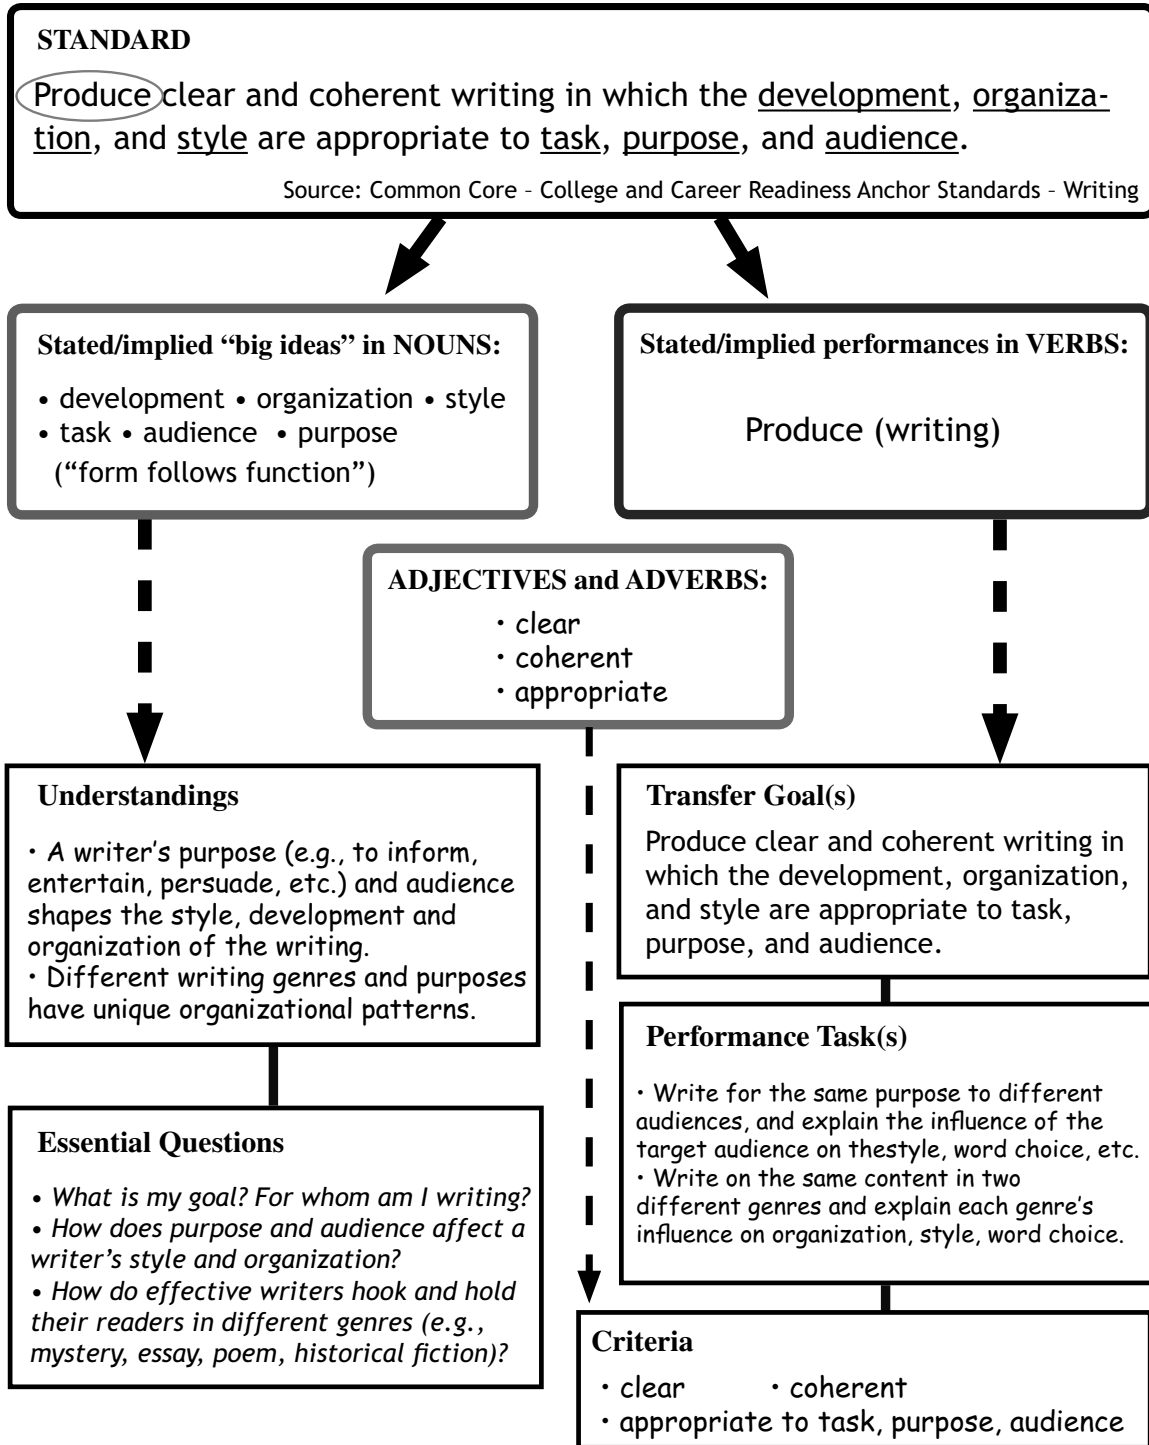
STANDARD

Produce clear and coherent writing in which the development, organization, and style are appropriate to task, purpose, and audience.

Source: Common Core – College and Career Readiness Anchor Standards – Writing

Stated/implied "big ideas" in NOUNS:

• development • organization • style
• task • audience • purpose
("form follows function")

Stated/implied performances in VERBS:

Produce (writing)

ADJECTIVES and ADVERBS:

• clear
• coherent
• appropriate

Understandings

• A writer's purpose (e.g., to inform, entertain, persuade, etc.) and audience shapes the style, development and organization of the writing.
• Different writing genres and purposes have unique organizational patterns.

Essential Questions

• What is my goal? For whom am I writing?
• How does purpose and audience affect a writer's style and organization?
• How do effective writers hook and hold their readers in different genres (e.g., mystery, essay, poem, historical fiction)?

Transfer Goal(s)

Produce clear and coherent writing in which the development, organization, and style are appropriate to task, purpose, and audience.

Performance Task(s)

• Write for the same purpose to different audiences, and explain the influence of the target audience on thestyle, word choice, etc.
• Write on the same content in two different genres and explain each genre's influence on organization, style, word choice.

Criteria

• clear • coherent
• appropriate to task, purpose, audience